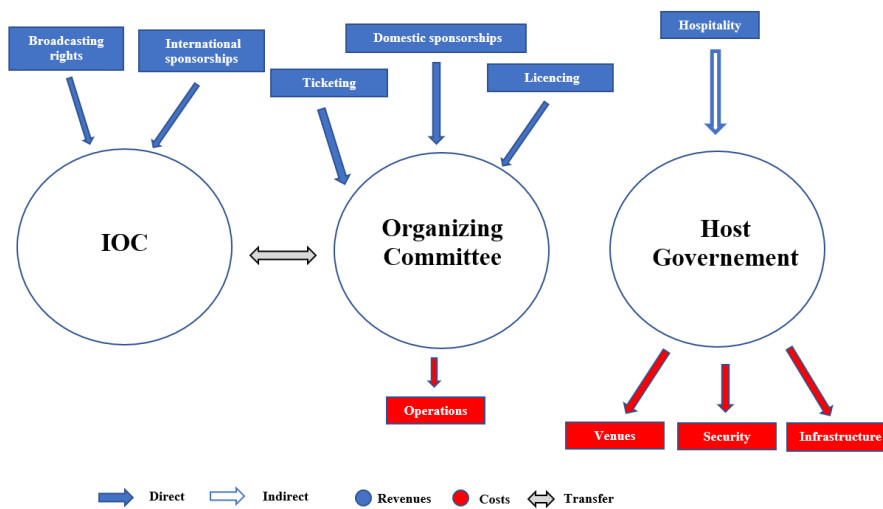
Broadcasting rights

International sponsorships

Ticketing

Domestic sponsorships

Licencing

Hospitality

IOC

Organizing Committee

Host Governement

Operations

Venues

Security

Infrastructure

Direct

Indirect

Revenues

Costs

Transfer